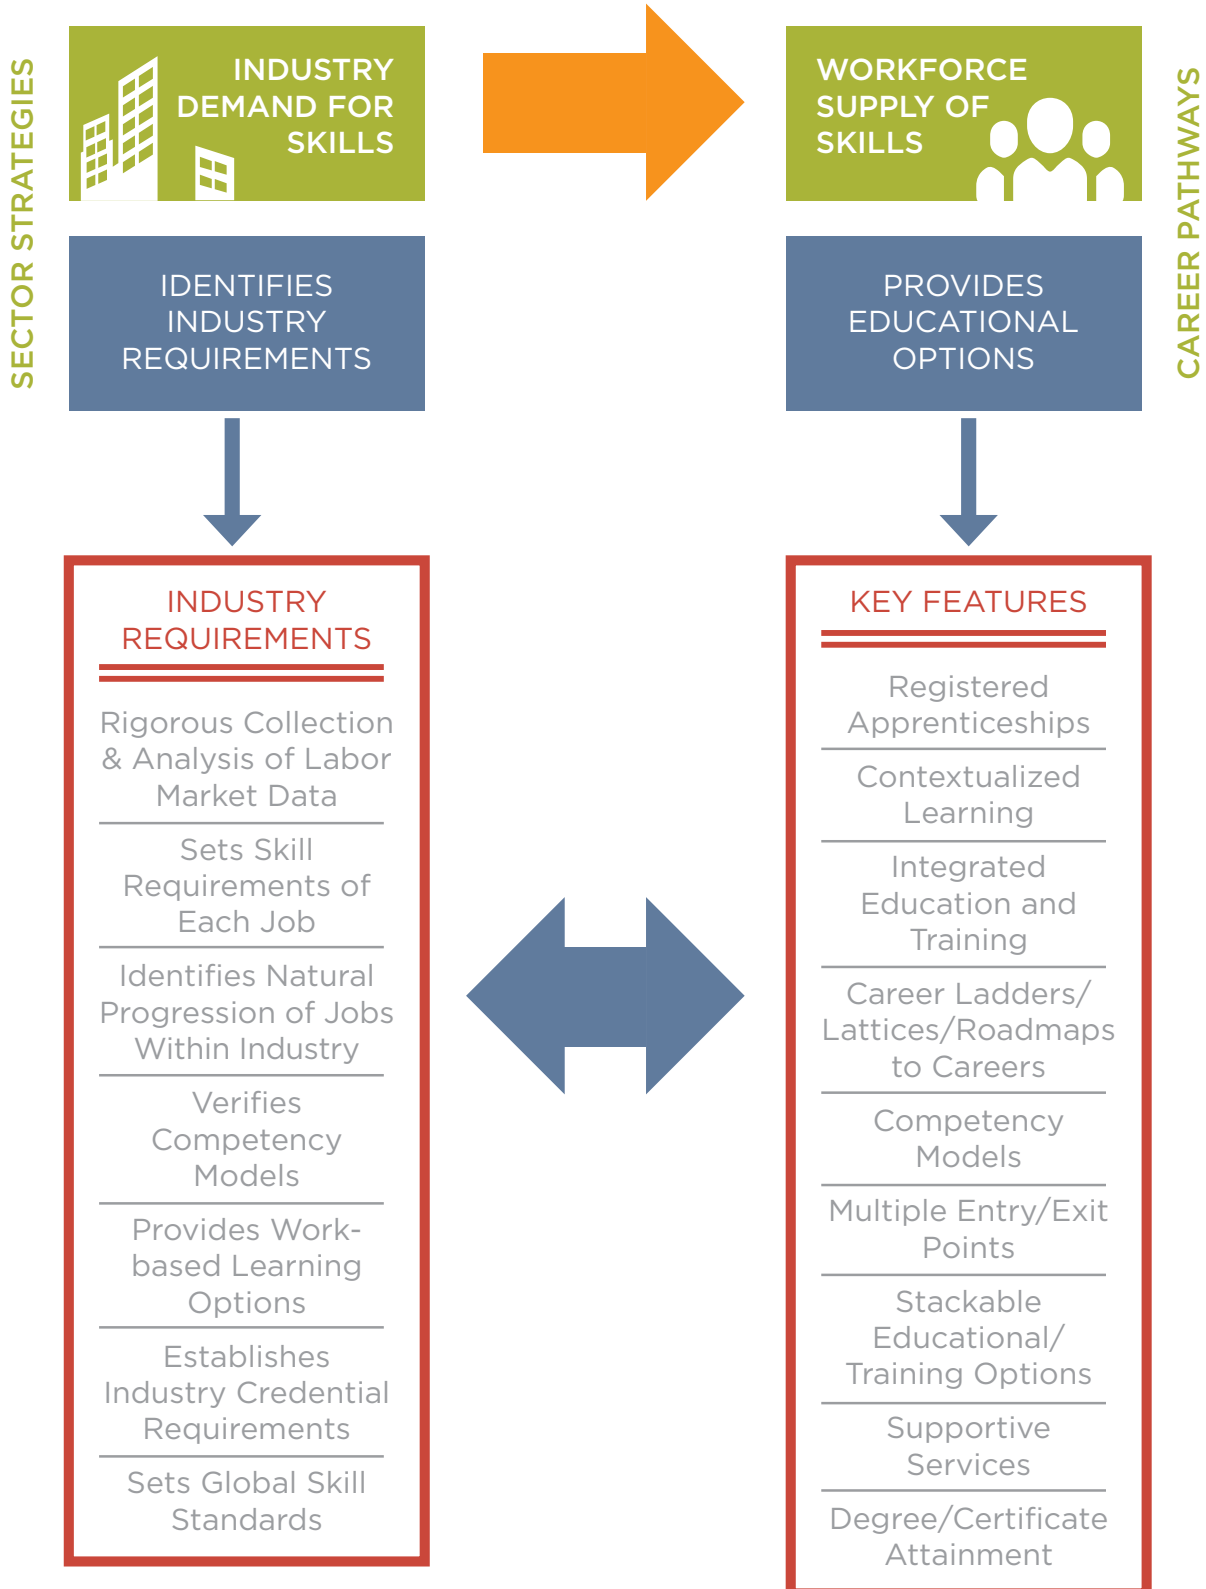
SECTOR STRATEGIES

INDUSTRY DEMAND FOR SKILLS

IDENTIFIES INDUSTRY REQUIREMENTS

INDUSTRY REQUIREMENTS

Rigorous Collection & Analysis of Labor Market Data

Sets Skill Requirements of Each Job

Identifies Natural Progression of Jobs Within Industry

Verifies Competency Models

Provides Work-based Learning Options

Establishes Industry Credential Requirements

Sets Global Skill Standards

WORKFORCE SUPPLY OF SKILLS

CAREER PATHWAYS

PROVIDES EDUCATIONAL OPTIONS

KEY FEATURES

Registered Apprenticeships

Contextualized Learning

Integrated Education and Training

Career Ladders/ Lattices/Roadmaps to Careers

Competency Models

Multiple Entry/Exit Points

Stackable Educational/ Training Options

Supportive Services

Degree/Certificate Attainment